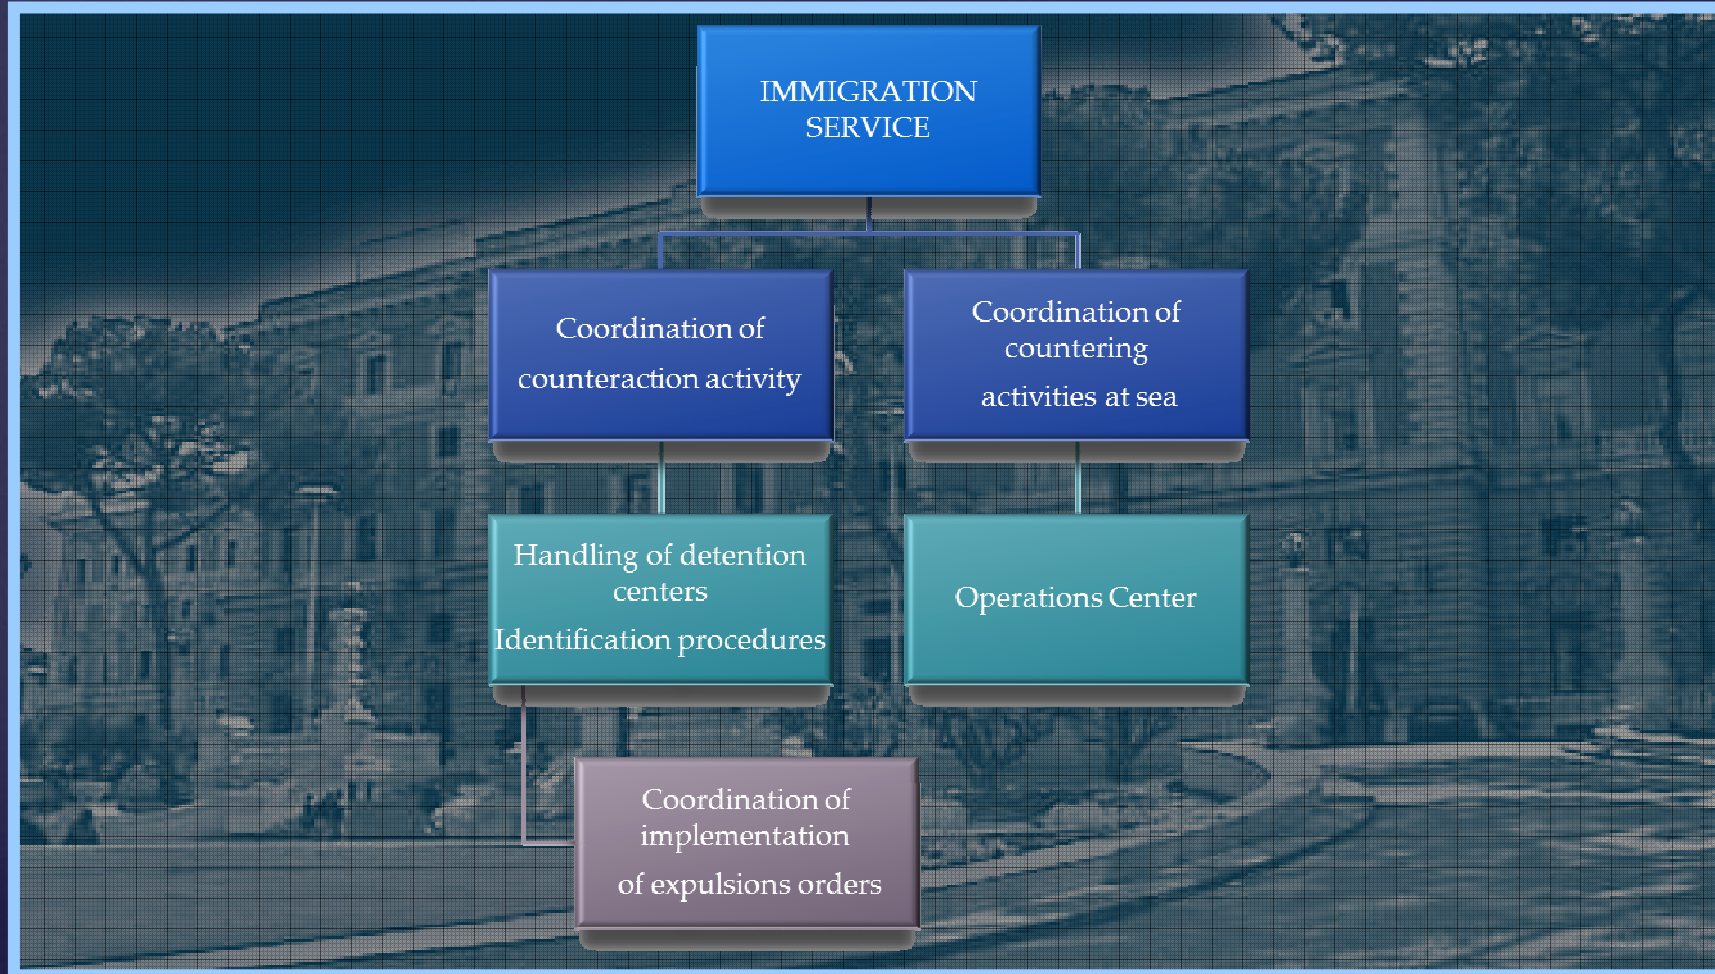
IMMIGRATION SERVICE

Coordination of

counteraction activity

Coordination of countering

activities at sea

Handling of detention centers

Identification procedures

Operations Center

Coordination of implementation

of expulsions orders